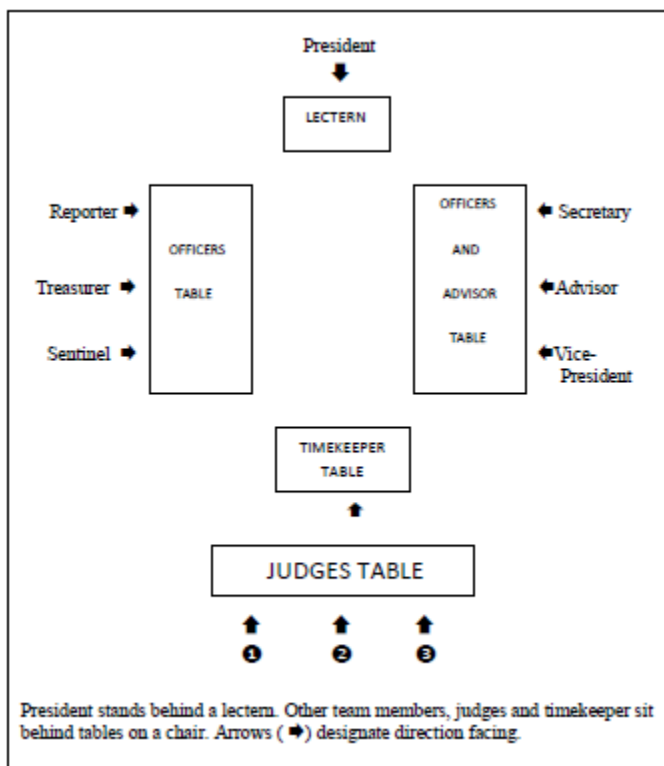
President

LECTERN

Reporter ➡

Treasurer ➡

Sentinel ➡

OFFICERS

TABLE

OFFICERS

AND

ADVISOR

TABLE

⬅ Secretary

⬅Advisor

⬅Vice-President

TIMEKEEPER TABLE

JUDGES TABLE

❶ ❷ ❸

President stands behind a lectern. Other team members, judges and timekeeper sit behind tables on a chair. Arrows ( ➡) designate direction facing.